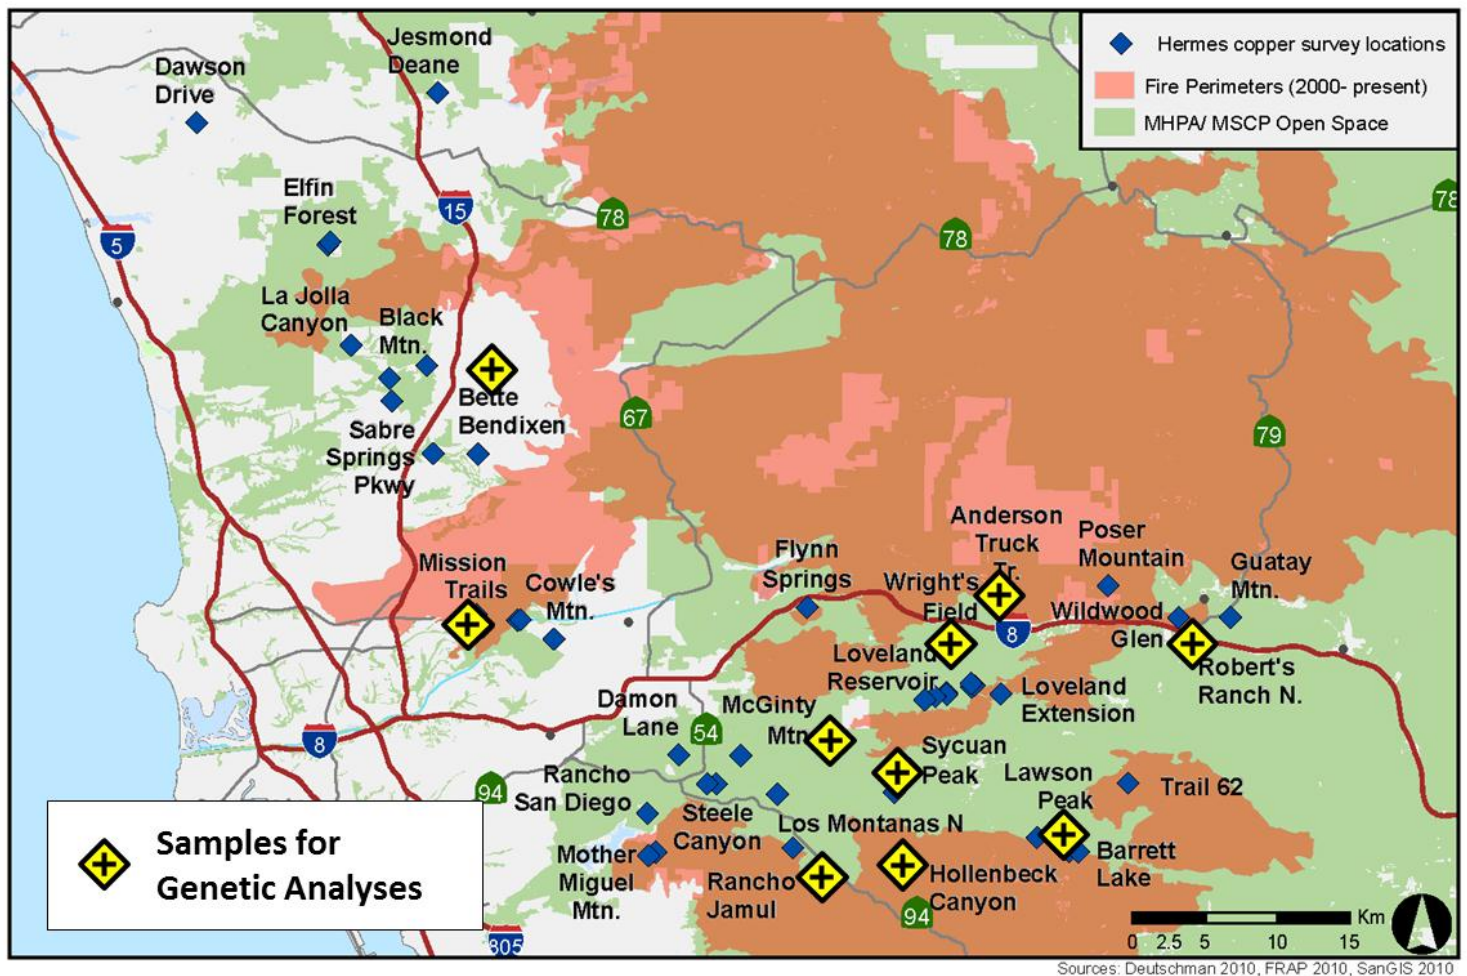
Hermes copper survey locations
Fire Perimeters (2000- present)
MHPA/ MSCP Open Space

Jesmond Deane
Dawson Drive
Elfin Forest
15
5
78
78
78
La Jolla Canyon
Black Mtn.
Bette Bendixen
Sabre Springs Pkwy
67
79
Anderson Truck Tr.
Poser Mountain
Guatay Mtn.
Flynn Springs
Wright's Field
Mission Trails
Cowle's Mtn.
8
Wildwood Glen
Loveland Reservoir
Robert's Ranch N.
Loveland Extension
Damon Lane
54
McGinty Mtn.
8
Sycuan Peak
Lawson Peak
Rancho San Diego
94
Trail 62
Steele Canyon
Los Montanas N
Mother Miguel Mtn.
Barrett Lake
Rancho Jamul
Hollenbeck Canyon
94
805

Samples for Genetic Analyses

Km
0 2.5 5 10 15

Sources: Deutschman 2010, FRAP 2010, SanGIS 2010